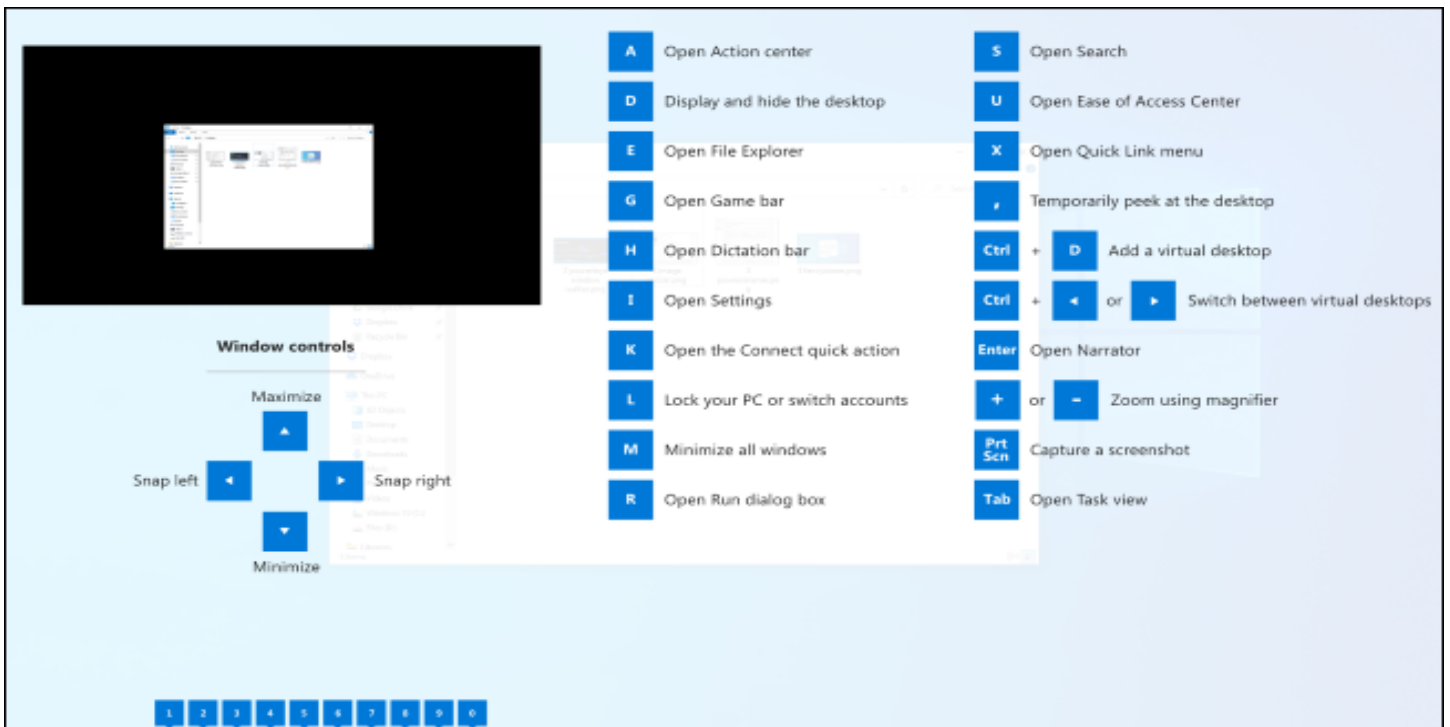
Window controls

Maximize

Snap left

Snap right

Minimize

A Open Action center

D Display and hide the desktop

E Open File Explorer

G Open Game bar

H Open Dictation bar

I Open Settings

K Open the Connect quick action

L Lock your PC or switch accounts

M Minimize all windows

R Open Run dialog box

S Open Search

U Open Ease of Access Center

X Open Quick Link menu

, Temporarily peek at the desktop

Ctrl + D Add a virtual desktop

Ctrl + ◄ or ► Switch between virtual desktops

Enter Open Narrator

+ or - Zoom using magnifier

Prt Scn Capture a screenshot

Tab Open Task view

1 2 3 4 5 6 7 8 9 0